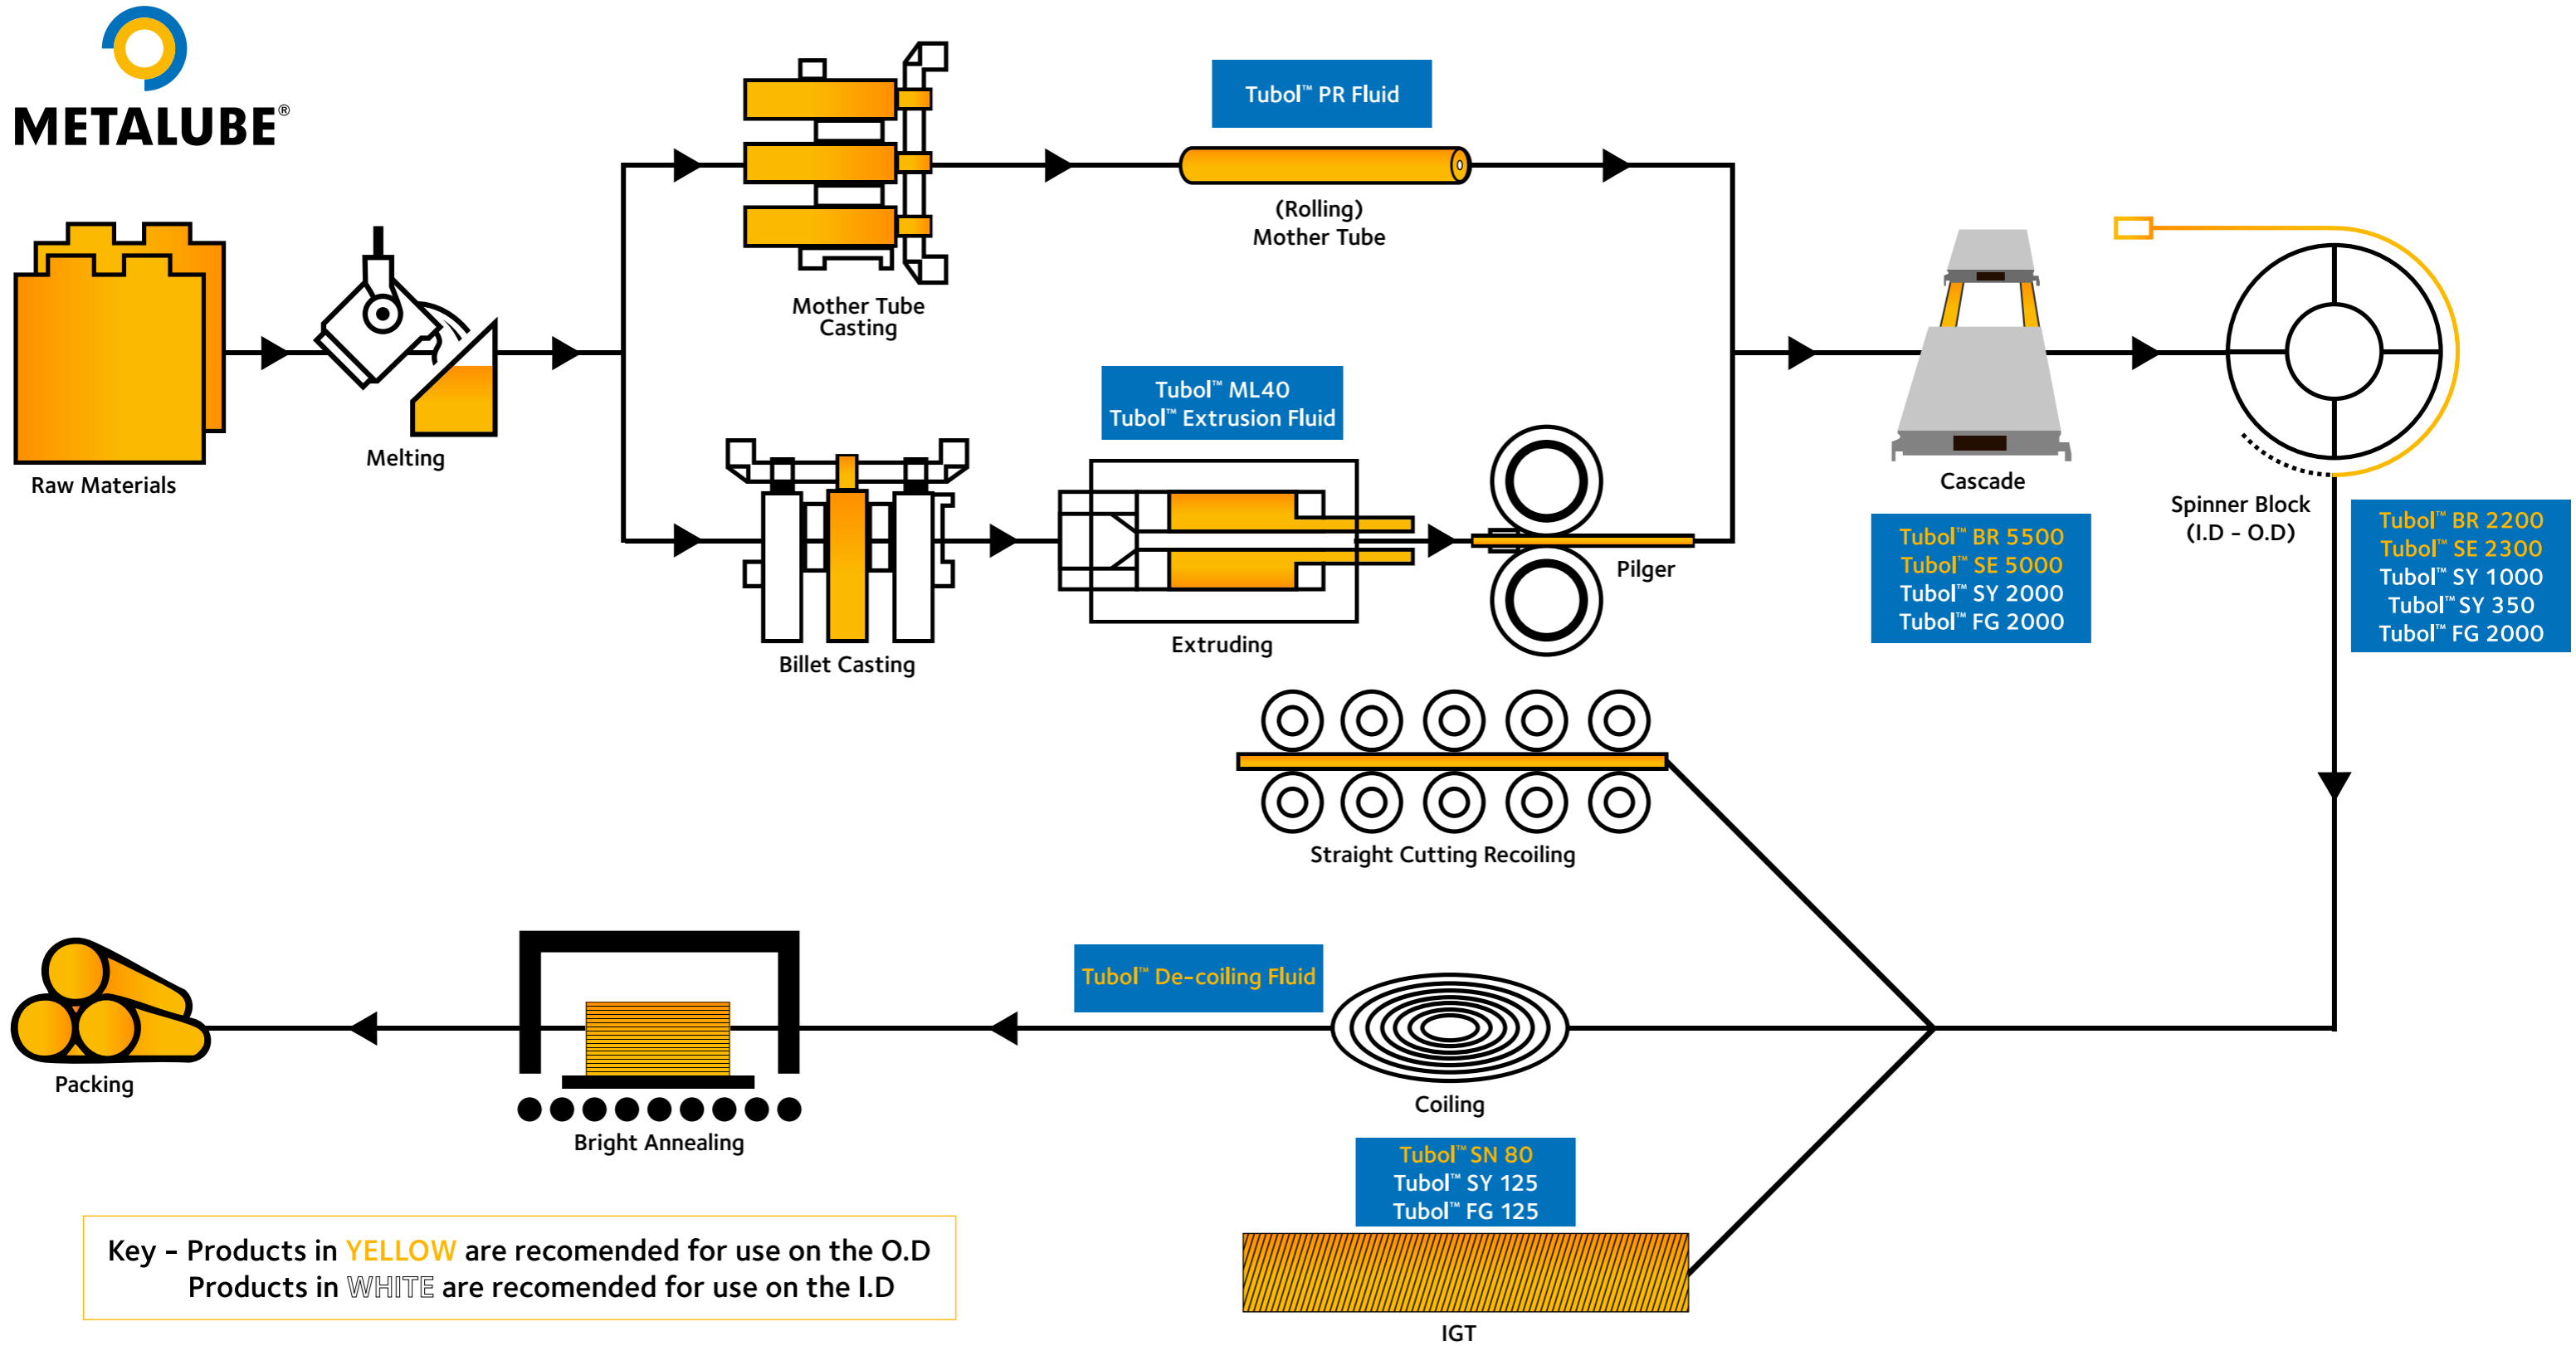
METALUBE®

Raw Materials

Melting

Mother Tube Casting

Tubol™ PR Fluid

(Rolling) Mother Tube

Tubol™ ML40
Tubol™ Extrusion Fluid

Billet Casting

Extruding

Pilger

Cascade

Tubol™ BR 5500
Tubol™ SE 5000
Tubol™ SY 2000
Tubol™ FG 2000

Spinner Block (I.D - O.D)

Tubol™ BR 2200
Tubol™ SE 2300
Tubol™ SY 1000
Tubol™ SY 350
Tubol™ FG 2000

Straight Cutting Recoiling

Packing

Bright Annealing

Tubol™ De-coiling Fluid

Coiling

Tubol™ SN 80
Tubol™ SY 125
Tubol™ FG 125

IGT

Key - Products in YELLOW are recomended for use on the O.D
Products in WHITE are recomended for use on the I.D